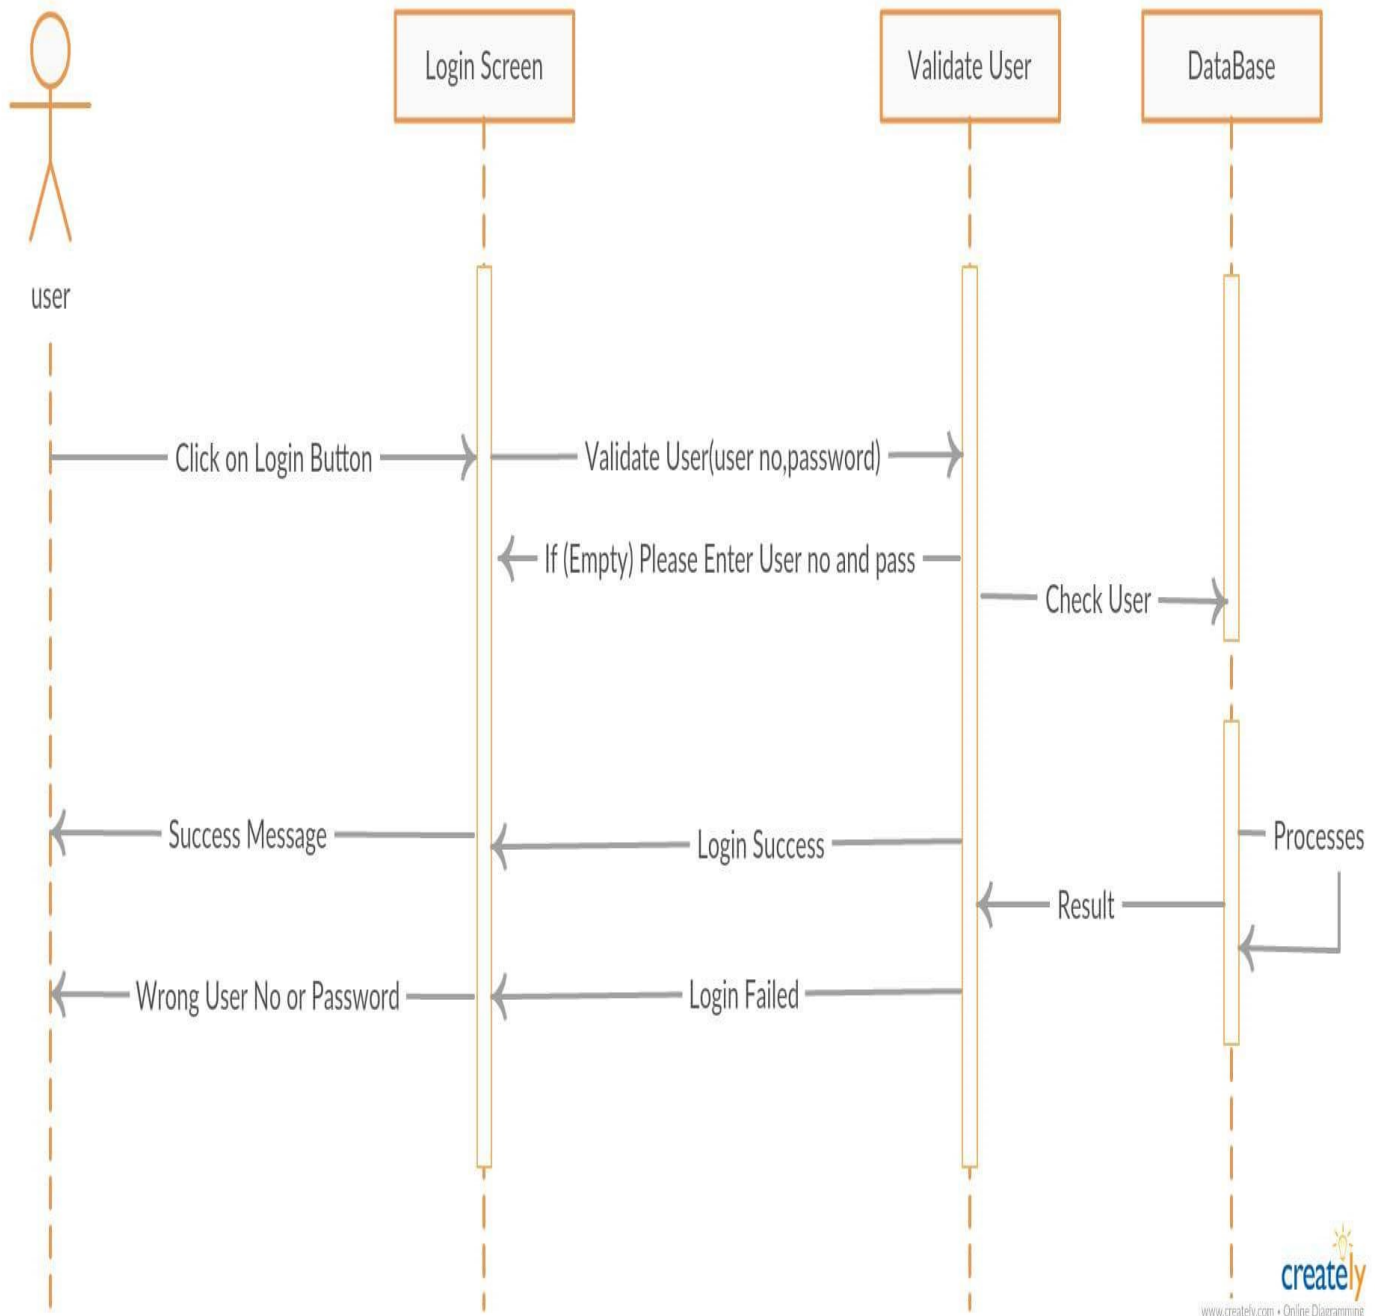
user

Login Screen

Validate User

DataBase

Click on Login Button

Validate User(user no,password)

If (Empty) Please Enter User no and pass

Check User

Processes

Success Message

Login Success

Result

Wrong User No or Password

Login Failed

creately

www.creately.com • Online Diagramming